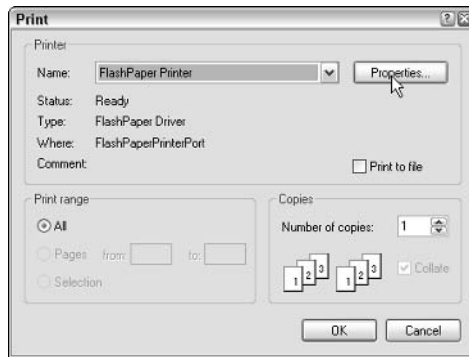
Print

Printer

Name: FlashPaper Printer

Properties...

Status: Ready

Type: FlashPaper Driver

Where: FlashPaperPrinterPort

Comment:

Print to file

Print range

All

Pages from: to:

Selection

Copies

Number of copies: 1

1 2 3 1 2 3

Collate

OK

Cancel